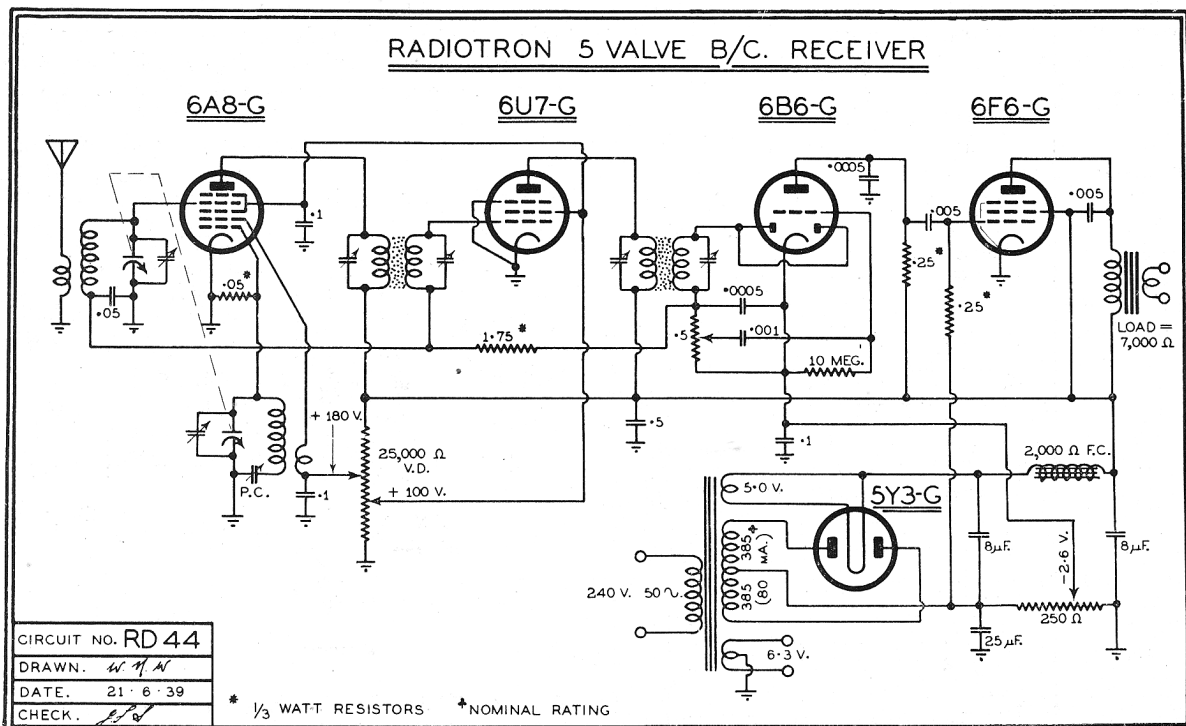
RADIOTRON 5 VALVE B/C. RECEIVER

6A8-G

6U7-G

6B6-G

6F6-G

·1

·05

·05*

1·75*

·0005

·0005

·001

·5

10 MEG.

·005

·005

·25*

·25*

LOAD = 7,000 Ω

+ 180 V.

25,000 Ω V.D.

+ 100 V.

P.C.

·1

·5

·1

2,000 Ω F.C.

5·0 V.

5Y3-G

385 385 (80 MA.)✦

240 V. 50∿.

6·3 V.

8μF.

8μF.

25μF.

−2·6 V.

250 Ω

| CIRCUIT NO. RD 44 |
|---|
| DRAWN. W. H. W |
| DATE. 21 · 6 · 39 |
| CHECK. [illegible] |

* $\frac{1}{3}$ WATT RESISTORS ✦NOMINAL RATING